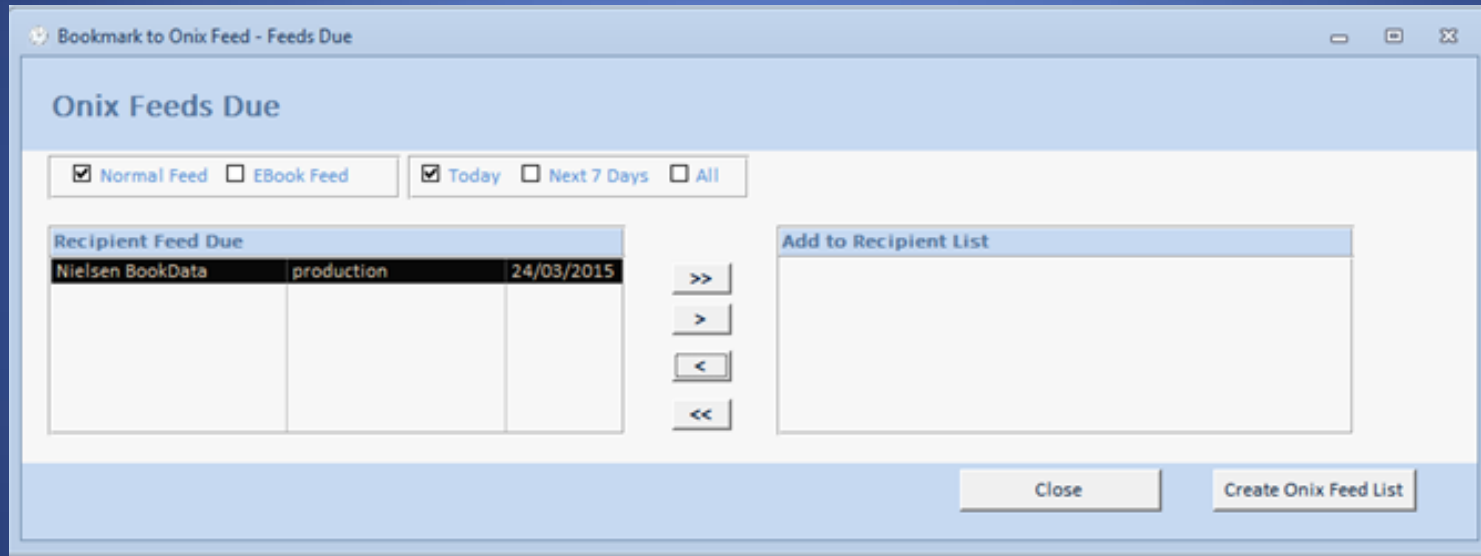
Bookmark to Onix Feed - Feeds Due

Onix Feeds Due

☑ Normal Feed ☐ EBook Feed

☑ Today ☐ Next 7 Days ☐ All

| Recipient Feed Due | | |
|---|---|---|
| Nielsen BookData | production | 24/03/2015 |

>>

>

<

<<

Add to Recipient List

Close

Create Onix Feed List